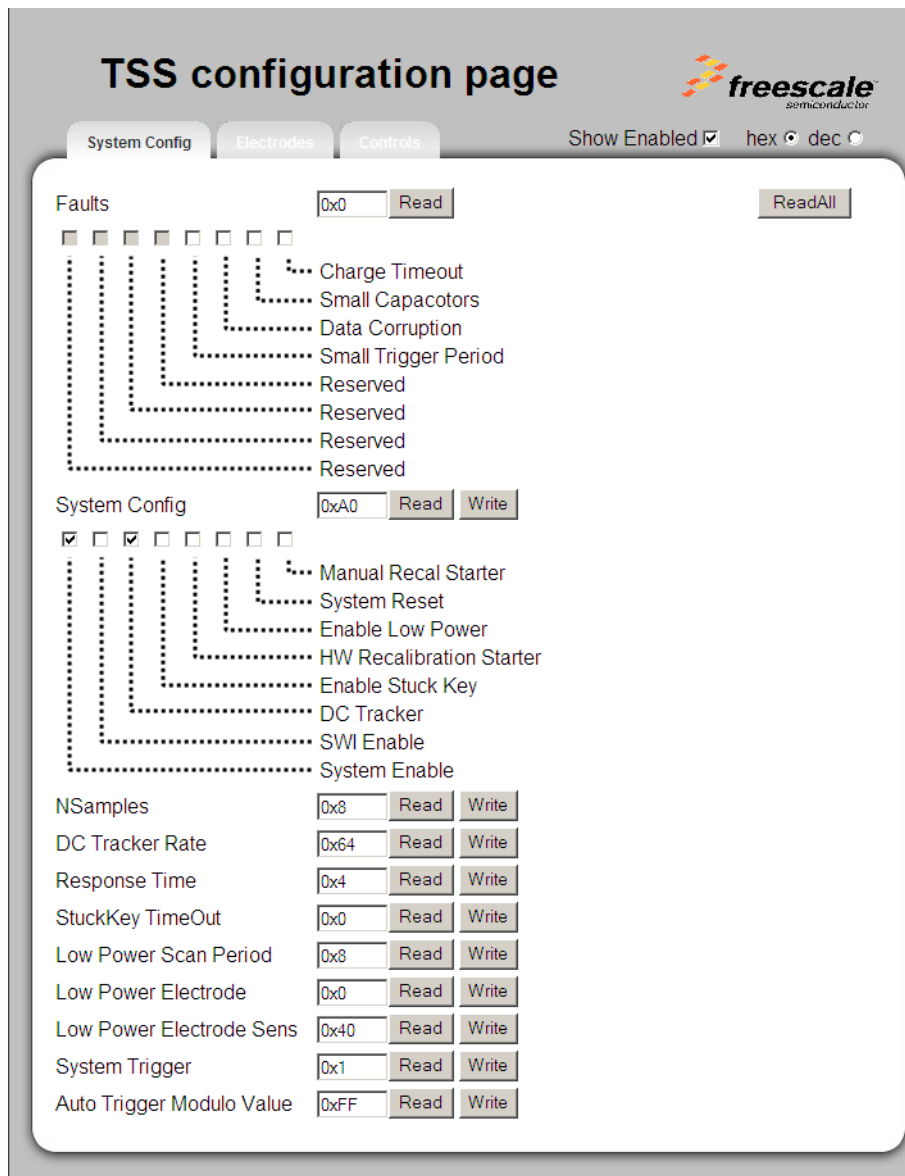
TSS configuration page

freescale semiconductor

System Config Electrodes Controls

Show Enabled ☑ hex ⦿ dec ○

Faults 0x0 Read ReadAll

Charge Timeout
Small Capacotors
Data Corruption
Small Trigger Period
Reserved
Reserved
Reserved
Reserved

System Config 0xA0 Read Write

Manual Recal Starter
System Reset
Enable Low Power
HW Recalibration Starter
Enable Stuck Key
DC Tracker
SWI Enable
System Enable

| NSamples | 0x8 | Read | Write |
|---|---|---|---|
| DC Tracker Rate | 0x64 | Read | Write |
| Response Time | 0x4 | Read | Write |
| StuckKey TimeOut | 0x0 | Read | Write |
| Low Power Scan Period | 0x8 | Read | Write |
| Low Power Electrode | 0x0 | Read | Write |
| Low Power Electrode Sens | 0x40 | Read | Write |
| System Trigger | 0x1 | Read | Write |
| Auto Trigger Modulo Value | 0xFF | Read | Write |